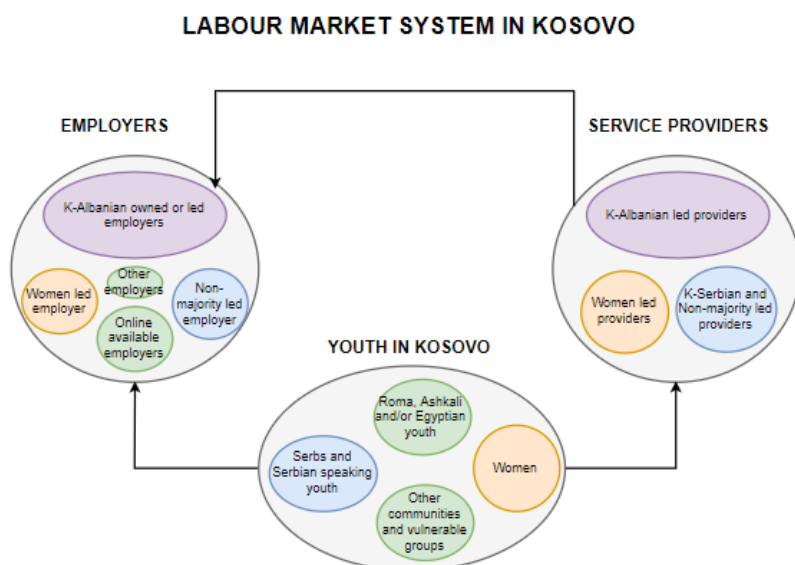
LABOUR MARKET SYSTEM IN KOSOVO

EMPLOYERS

K-Albanian owned or led employers

Women led employer

Other employers

Non-majority led employer

Online available employers

SERVICE PROVIDERS

K-Albanian led providers

Women led providers

K-Serbian and Non-majority led providers

YOUTH IN KOSOVO

Roma, Ashkali and/or Egyptian youth

Serbs and Serbian speaking youth

Women

Other communities and vulnerable groups